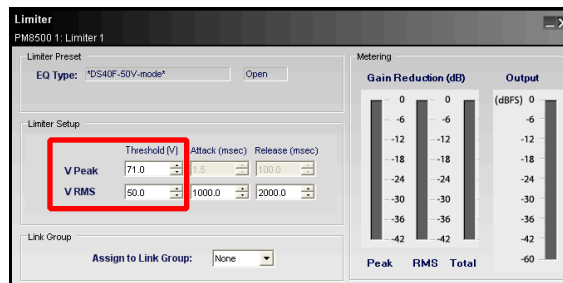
Limiter
PM8500 1: Limiter 1

Limiter Preset
EQ Type: *DS40F-50V-mode*
Open

Limiter Setup
Threshold (V)
Attack (msec)
Release (msec)
V Peak
71.0
1.5
100.0
V RMS
50.0
1000.0
2000.0

Link Group
Assign to Link Group:
None

Metering
Gain Reduction (dB)
Output
0
-6
-12
-18
-24
-30
-36
-42
0
-6
-12
-18
-24
-30
-36
-42
(dBFS) 0
-6
-12
-18
-24
-30
-36
-42
-60
Peak
RMS
Total